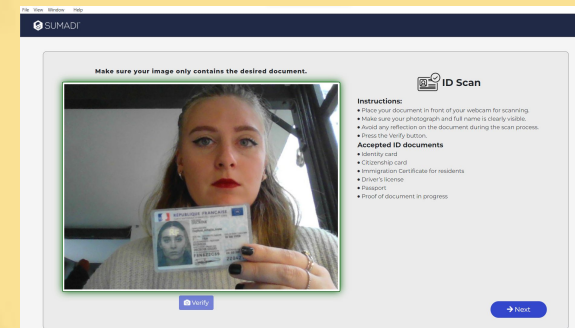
File View Window Help

SUMADI

Make sure your image only contains the desired document.

ID Scan

Instructions:
• Place your document in front of your webcam for scanning.
• Make sure your photograph and full name is clearly visible.
• Avoid any reflection on the document during the scan process.
• Press the Verify button.

Accepted ID documents
• Identity card
• Citizenship card
• Immigration Certificate for residents
• Driver's license
• Passport
• Proof of document in progress

RÉPUBLIQUE FRANÇAISE

Verify

Next